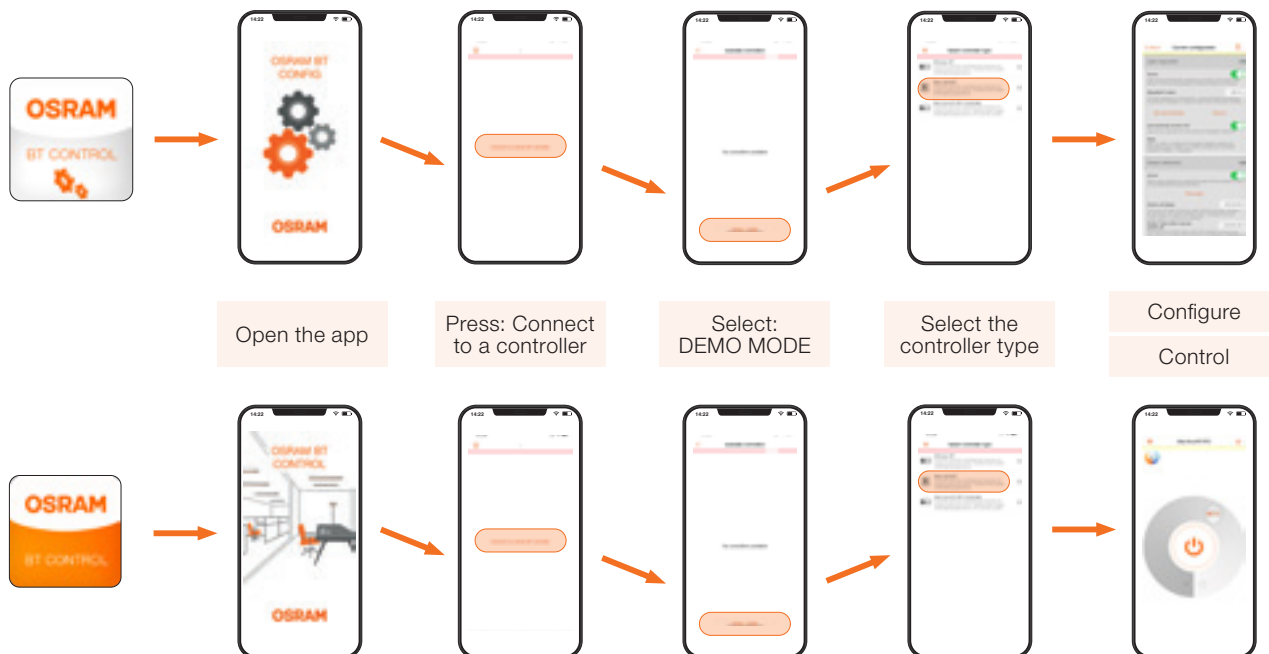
OSRAM
BT CONTROL

14:22

OSRAM BT CONFIG

OSRAM

14:22

14:22

No controllers available

14:22

14:22

Open the app

Press: Connect to a controller

Select: DEMO MODE

Select the controller type

Configure

Control

OSRAM
BT CONTROL

14:22

OSRAM BT CONTROL

OSRAM

14:22

14:22

No controllers available

14:22

14:22